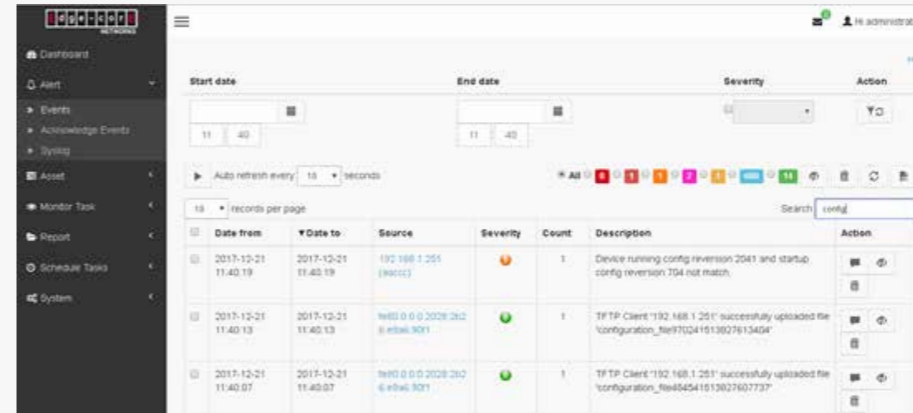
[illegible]
NETWORKS

Dashboard
Alert
Events
Acknowledge Events
Syslog
Asset
Monitor Task
Report
Schedule Tasks
System

Hi administrat

Start date
End date
Severity
Action

11 40
11 40

Auto refresh every 10 seconds

All 6 1 1 2 1 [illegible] 11

10 records per page
Search config

| | Date from | Date to | Source | Severity | Count | Description | Action |
|---|---|---|---|---|---|---|---|
| | 2017-12-21 11:40:19 | 2017-12-21 11:40:19 | 192.168.1.251 (asccc) | | 1 | Device running config reversion 2041 and startup config reversion 704 not match. | |
| | 2017-12-21 11:40:13 | 2017-12-21 11:40:13 | fe80:0:0:0:2028:2b2 6:e8a6:90f1 | | 1 | TFTP Client '192.168.1.251' successfully uploaded file 'configuration_file9702415130276l3404' | |
| | 2017-12-21 11:40:07 | 2017-12-21 11:40:07 | fe80:0:0:0:2028:2b2 6:e8a6:90f1 | | 1 | TFTP Client '192.168.1.251' successfully uploaded file 'configuration_file4845415130276077737' | |